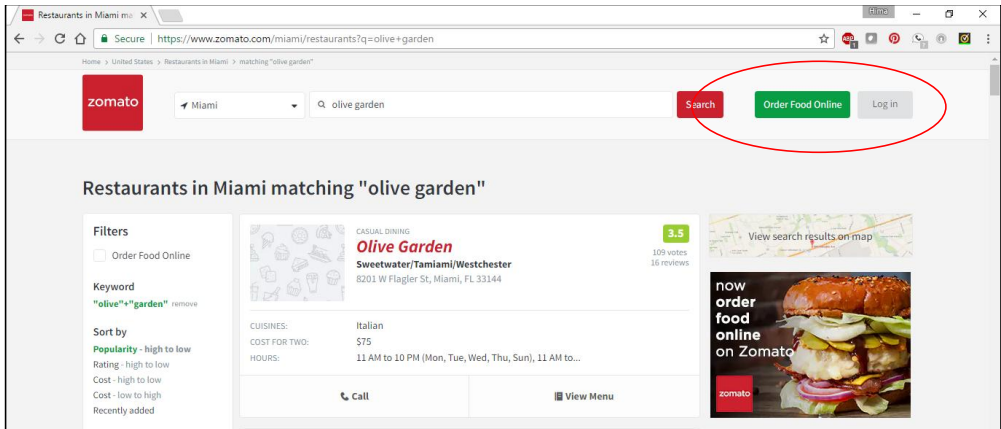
Restaurants in Miami ma ×

Hina

Secure | https://www.zomato.com/miami/restaurants?q=olive+garden

Home > United States > Restaurants in Miami > matching "olive garden"

zomato

Miami

olive garden

Search

Order Food Online

Log in

Restaurants in Miami matching "olive garden"

Filters

Order Food Online

Keyword

"olive"+"garden" remove

Sort by

Popularity - high to low

Rating - high to low

Cost - high to low

Cost - low to high

Recently added

CASUAL DINING

Olive Garden

Sweetwater/Tamiami/Westchester

8201 W Flagler St, Miami, FL 33144

3.5

109 votes

16 reviews

CUISINES: Italian

COST FOR TWO: $75

HOURS: 11 AM to 10 PM (Mon, Tue, Wed, Thu, Sun), 11 AM to...

Call

View Menu

View search results on map

now order food online on Zomato

zomato